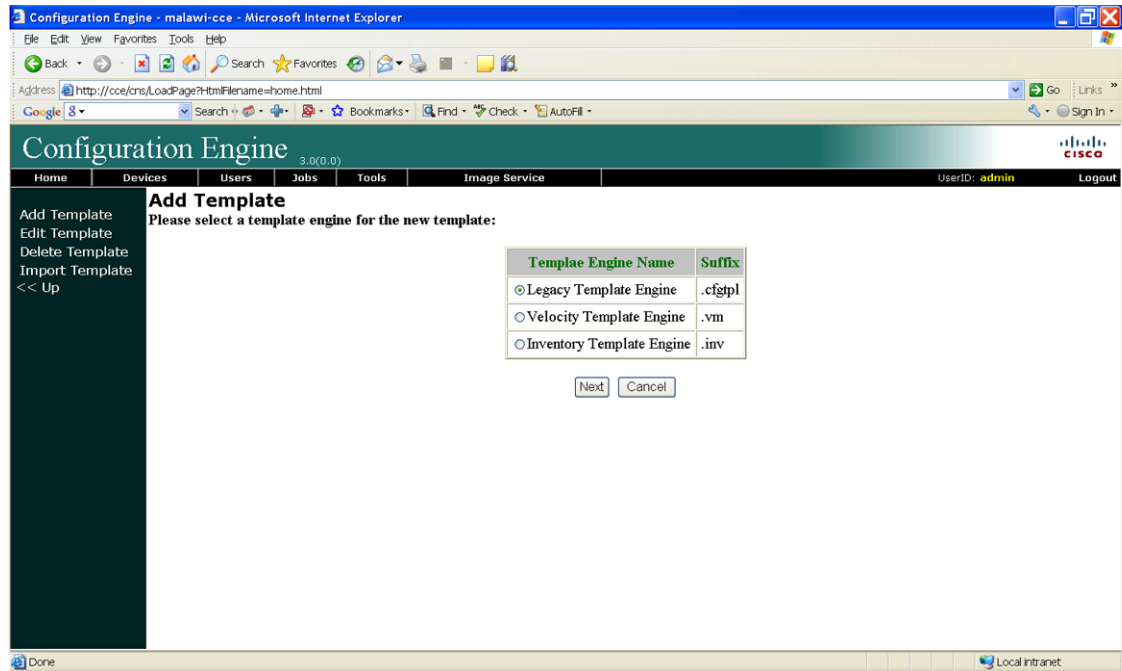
Configuration Engine - malawi-cce - Microsoft Internet Explorer

File Edit View Favorites Tools Help

Back Search Favorites

Address http://cce/cns/LoadPage?HtmlFilename=home.html Go Links

Google Search Bookmarks Find Check AutoFill Sign In

Configuration Engine 3.0(0.0)

cisco

Home Devices Users Jobs Tools Image Service UserID: admin Logout

Add Template
Edit Template
Delete Template
Import Template
<< Up

Add Template

Please select a template engine for the new template:

| Templae Engine Name | Suffix |
|---|---|
| Legacy Template Engine | .cfgtpl |
| Velocity Template Engine | .vm |
| Inventory Template Engine | .inv |

Next Cancel

Done Local intranet